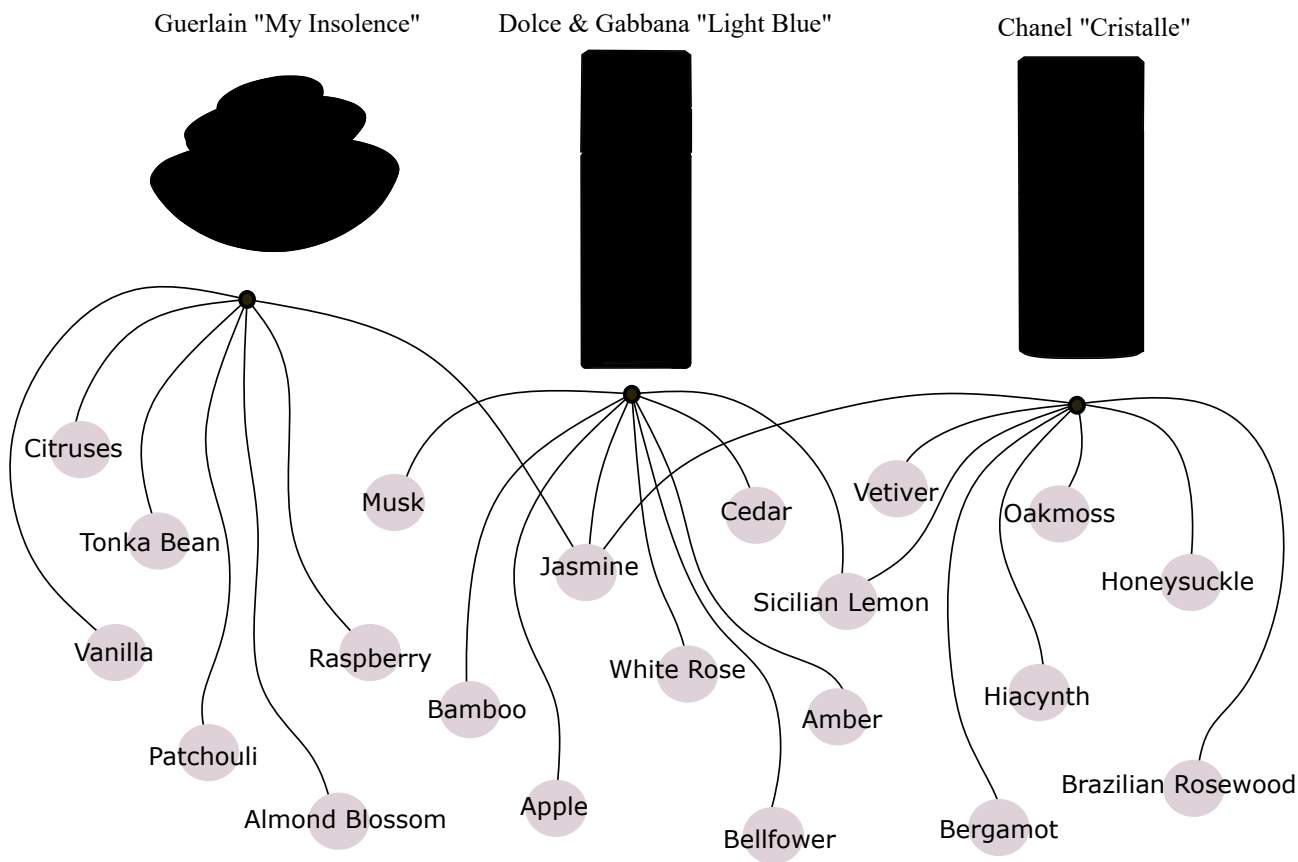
Guerlain "My Insolence"

Dolce & Gabbana "Light Blue"

Chanel "Cristalle"

Citruses

Tonka Bean

Vanilla

Patchouli

Almond Blossom

Raspberry

Musk

Jasmine

Bamboo

Apple

White Rose

Cedar

Amber

Bellfower

Sicilian Lemon

Vetiver

Oakmoss

Honeysuckle

Hiacynth

Bergamot

Brazilian Rosewood